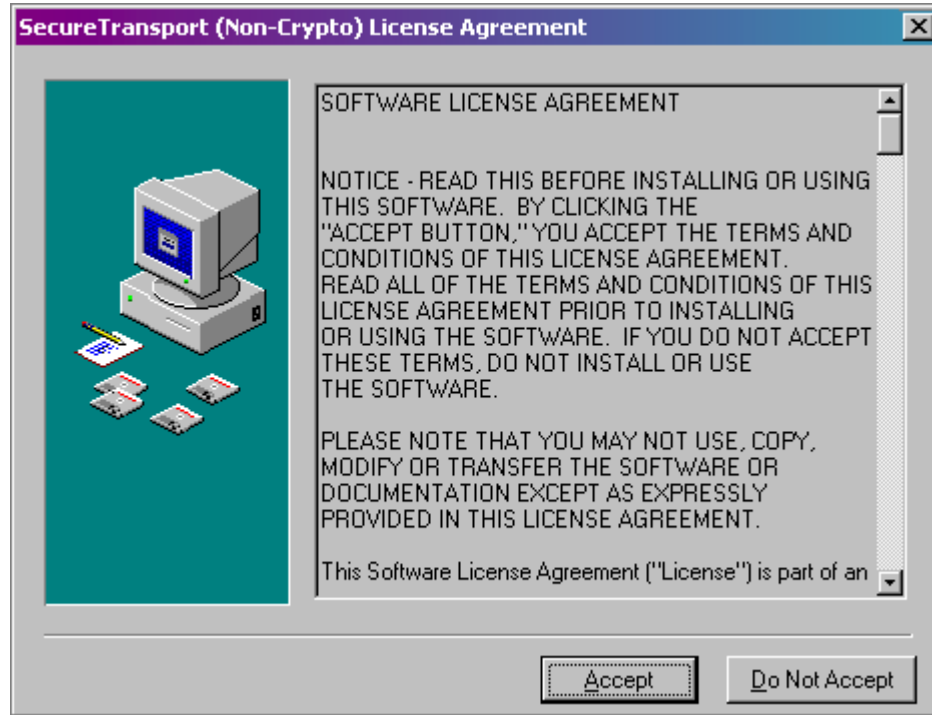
SecureTransport (Non-Crypto) License Agreement

SOFTWARE LICENSE AGREEMENT

NOTICE - READ THIS BEFORE INSTALLING OR USING THIS SOFTWARE. BY CLICKING THE "ACCEPT BUTTON," YOU ACCEPT THE TERMS AND CONDITIONS OF THIS LICENSE AGREEMENT. READ ALL OF THE TERMS AND CONDITIONS OF THIS LICENSE AGREEMENT PRIOR TO INSTALLING OR USING THE SOFTWARE. IF YOU DO NOT ACCEPT THESE TERMS, DO NOT INSTALL OR USE THE SOFTWARE.

PLEASE NOTE THAT YOU MAY NOT USE, COPY, MODIFY OR TRANSFER THE SOFTWARE OR DOCUMENTATION EXCEPT AS EXPRESSLY PROVIDED IN THIS LICENSE AGREEMENT.

This Software License Agreement ("License") is part of an

Accept

Do Not Accept